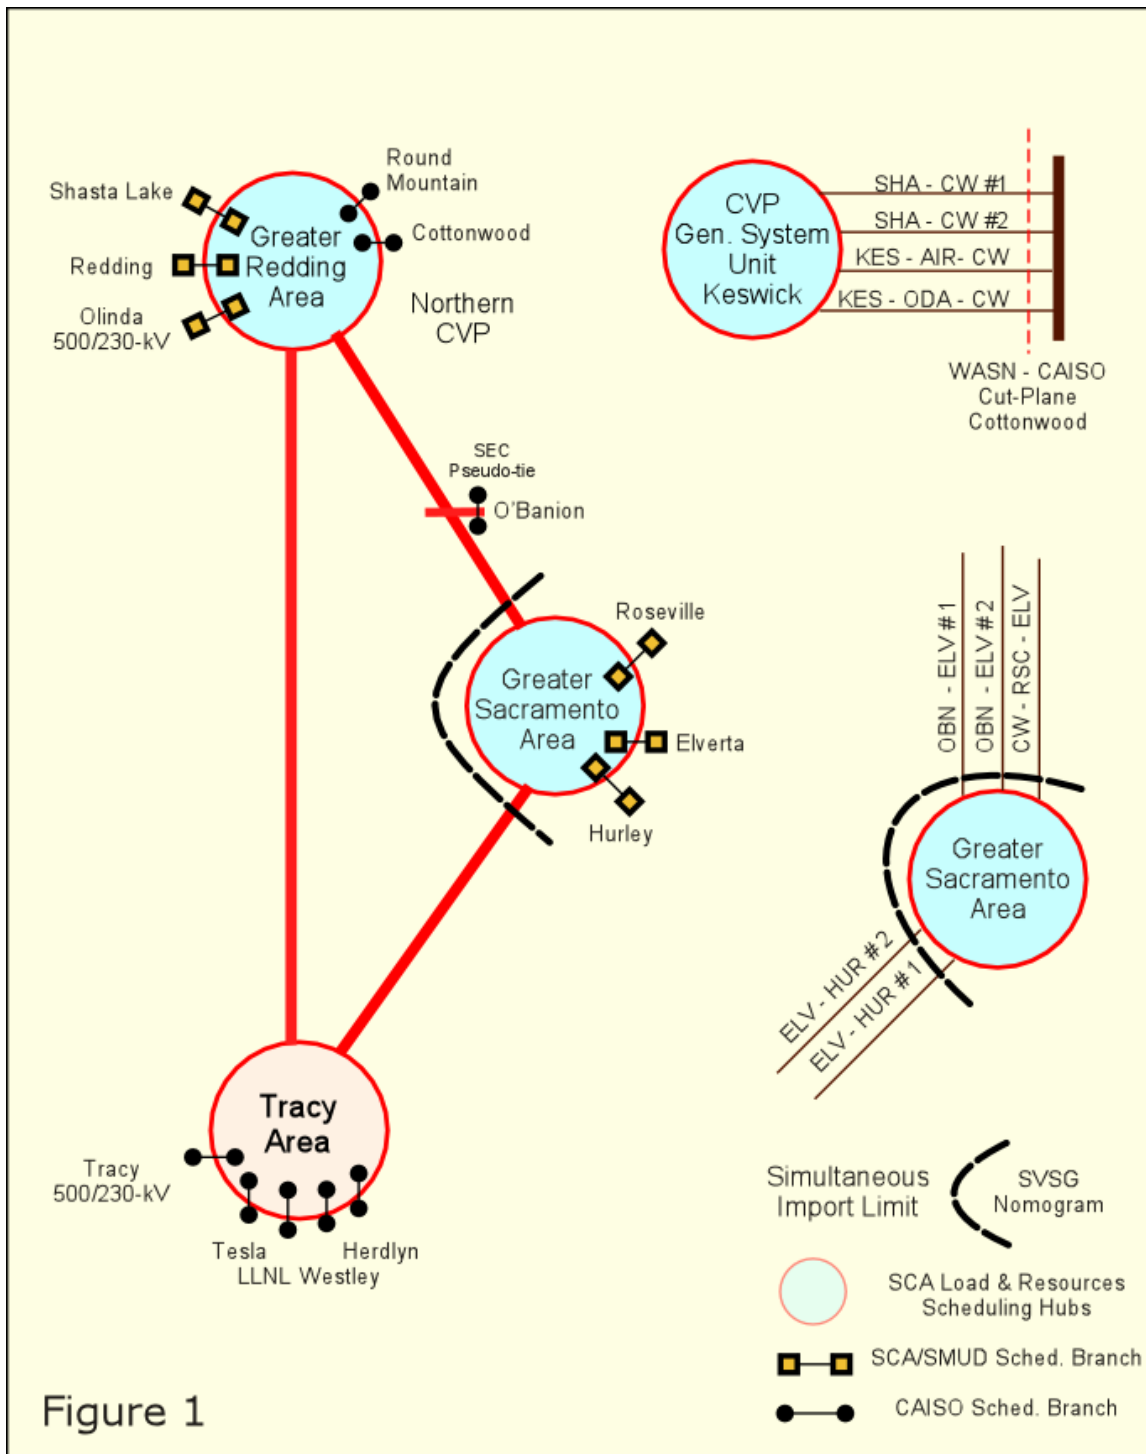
Shasta Lake

Round Mountain

Cottonwood

Greater Redding Area

Redding

Olinda 500/230-kV

Northern CVP

CVP Gen. System Unit Keswick

SHA - CW #1

SHA - CW #2

KES - AIR- CW

KES - ODA - CW

WASN - CAISO Cut-Plane Cottonwood

SEC Pseudo-tie

O'Banion

Roseville

Greater Sacramento Area

Elverta

Hurley

OBN - ELV #1

OBN - ELV #2

CW - RSC - ELV

Greater Sacramento Area

ELV - HUR #2

ELV - HUR #1

Tracy Area

Tracy 500/230-kV

Tesla

Herdlyn

LLNL Westley

Simultaneous Import Limit

SVSG Nomogram

SCA Load & Resources Scheduling Hubs

SCA/SMUD Sched. Branch

CAISO Sched. Branch

Figure 1